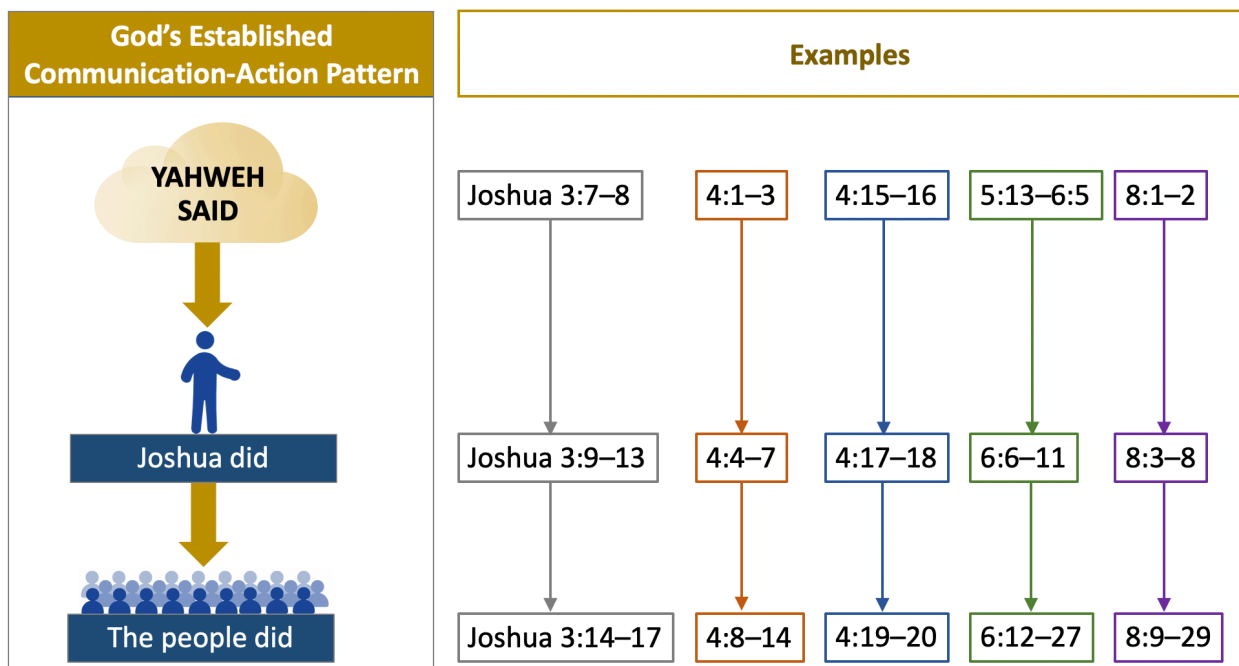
God’s Established Communication-Action Pattern

YAHWEH SAID

Joshua did

The people did

Examples

| Joshua 3:7–8 | 4:1–3 | 4:15–16 | 5:13–6:5 | 8:1–2 |
|---|---|---|---|---|
| Joshua 3:9–13 | 4:4–7 | 4:17–18 | 6:6–11 | 8:3–8 |
| Joshua 3:14–17 | 4:8–14 | 4:19–20 | 6:12–27 | 8:9–29 |